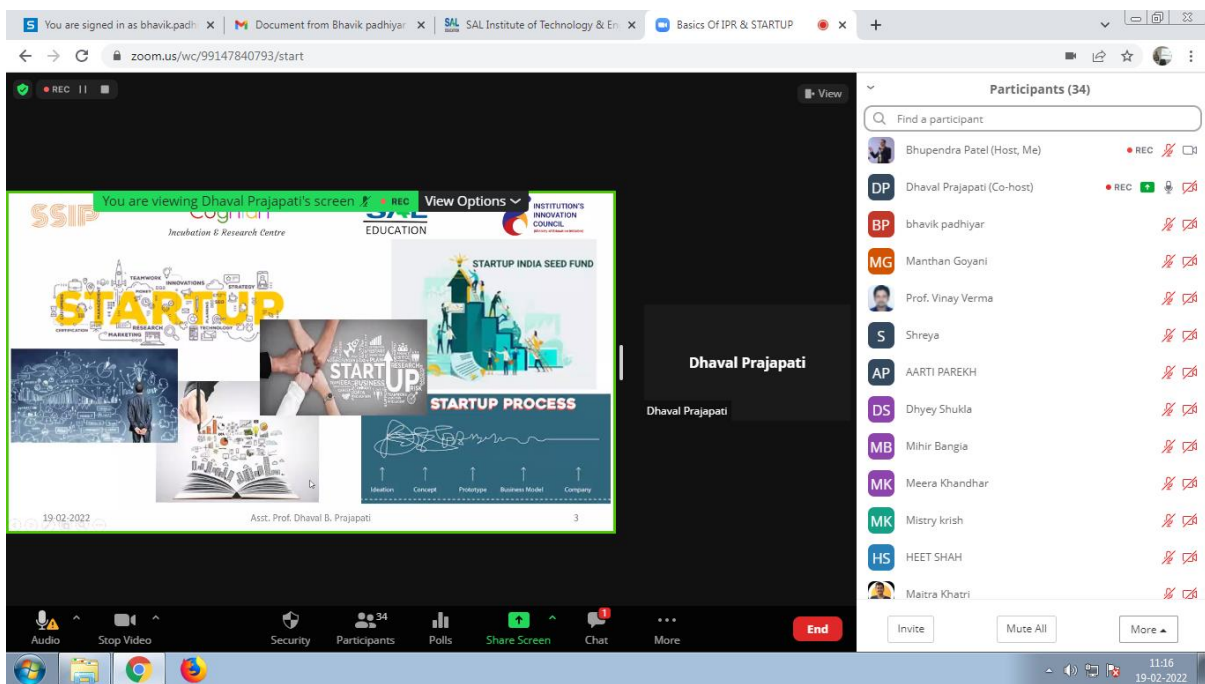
You are signed in as bhavik.padh ×
Document from Bhavik padhiyar ×
SAL Institute of Technology & En ×
Basics Of IPR & STARTUP ×
+

zoom.us/wc/99147840793/start

REC

View

You are viewing Dhaval Prajapati's screen REC View Options

SSIP
Cognian
Incubation & Research Centre
SAL EDUCATION
INSTITUTION'S INNOVATION COUNCIL

STARTUP
TEAMWORK INNOVATIONS STRATEGY RESEARCH TECHNOLOGY MARKETING
STARTUP INDIA SEED FUND
START UP
STARTUP PROCESS
Ideation Concept Prototype Business Model Company

19-02-2022
Asst. Prof. Dhaval B. Prajapati
3

Dhaval Prajapati
Dhaval Prajapati

Participants (34)
Find a participant
Bhupendra Patel (Host, Me) REC
DP Dhaval Prajapati (Co-host) REC
BP bhavik padhiyar
MG Manthan Goyani
Prof. Vinay Verma
S Shreya
AP AARTI PAREKH
DS Dhyey Shukla
MB Mihir Bangia
MK Meera Khandhar
MK Mistry krish
HS HEET SHAH
Maitra Khatri

Invite
Mute All
More

Audio
Stop Video
Security
34
Participants
Polls
Share Screen
1
Chat
More
End

11:16
19-02-2022